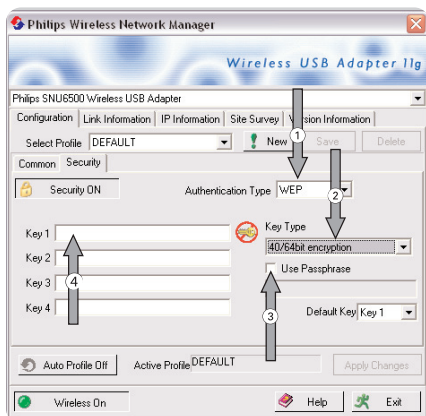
Philips Wireless Network Manager

Wireless USB Adapter 11g

Philips SNU6500 Wireless USB Adapter

Configuration | Link Information | IP Information | Site Survey | V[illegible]sion Information

Select Profile DEFAULT

New

Save

Delete

Common | Security

Security ON

Authentication Type WEP

1

2

Key 1

Key 2

Key 3

Key 4

4

Key Type

40/64bit encryption

Use Passphrase

3

Default Key Key 1

Auto Profile Off

Active Profile DEFAULT

Apply Changes

Wireless On

Help

Exit